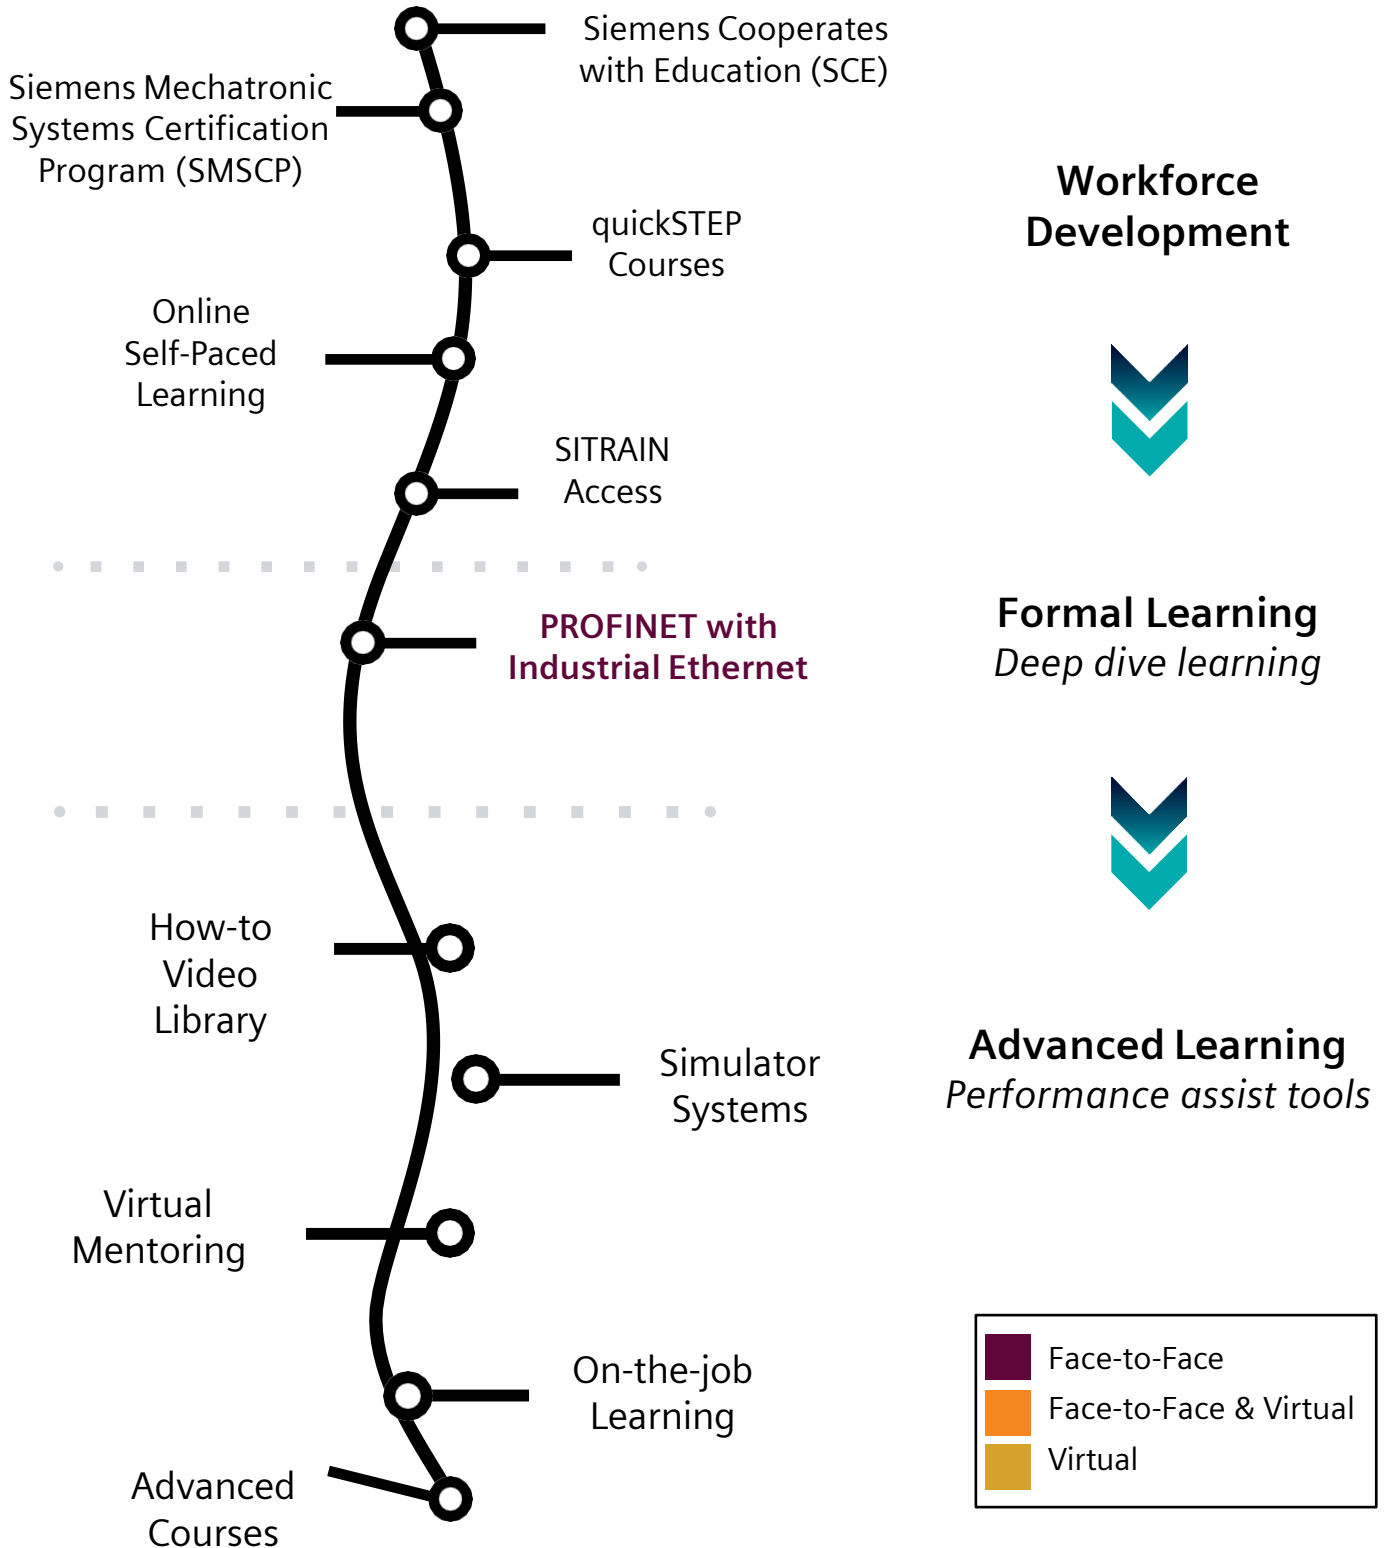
Siemens Cooperates with Education (SCE)

Siemens Mechatronic Systems Certification Program (SMSCP)

quickSTEP Courses

Online Self-Paced Learning

SITRAIN Access

PROFINET with Industrial Ethernet

How-to Video Library

Simulator Systems

Virtual Mentoring

On-the-job Learning

Advanced Courses

Workforce Development

Formal Learning
Deep dive learning

Advanced Learning
Performance assist tools

Face-to-Face
Face-to-Face & Virtual
Virtual